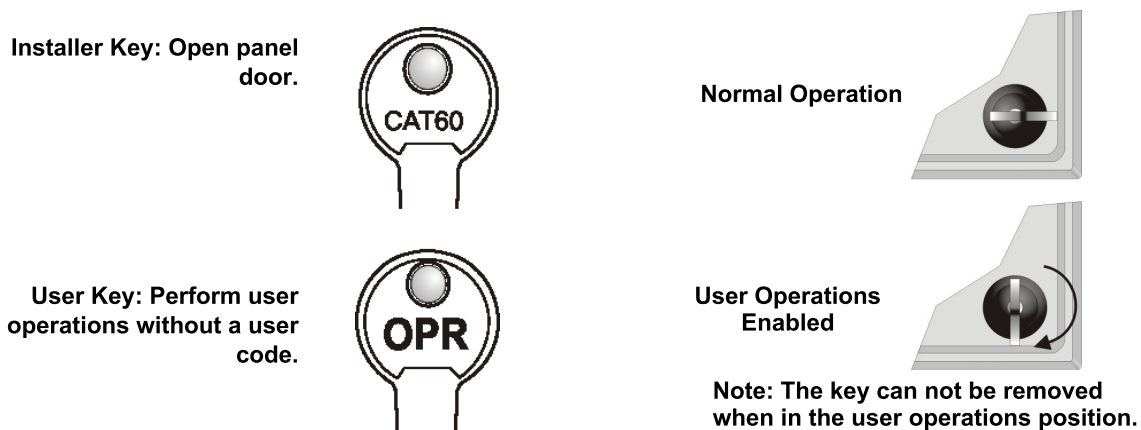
Installer Key: Open panel door.

CAT60

Normal Operation

User Key: Perform user operations without a user code.

OPR

User Operations Enabled

Note: The key can not be removed when in the user operations position.